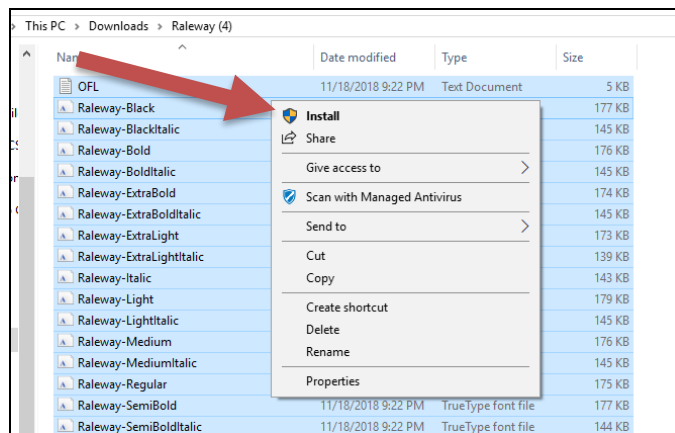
This PC > Downloads > Raleway (4)

| Name | Date modified | Type | Size |
|---|---|---|---|
| OFL | 11/18/2018 9:22 PM | Text Document | 5 KB |
| Raleway-Black | | | 177 KB |
| Raleway-BlackItalic | | | 145 KB |
| Raleway-Bold | | | 176 KB |
| Raleway-BoldItalic | | | 145 KB |
| Raleway-ExtraBold | | | 174 KB |
| Raleway-ExtraBoldItalic | | | 145 KB |
| Raleway-ExtraLight | | | 173 KB |
| Raleway-ExtraLightItalic | | | 139 KB |
| Raleway-Italic | | | 143 KB |
| Raleway-Light | | | 179 KB |
| Raleway-LightItalic | | | 145 KB |
| Raleway-Medium | | | 176 KB |
| Raleway-MediumItalic | | | 145 KB |
| Raleway-Regular | | | 175 KB |
| Raleway-SemiBold | 11/18/2018 9:22 PM | TrueType font file | 177 KB |
| Raleway-SemiBoldItalic | 11/18/2018 9:22 PM | TrueType font file | 144 KB |

Install
Share
Give access to
Scan with Managed Antivirus
Send to
Cut
Copy
Create shortcut
Delete
Rename
Properties